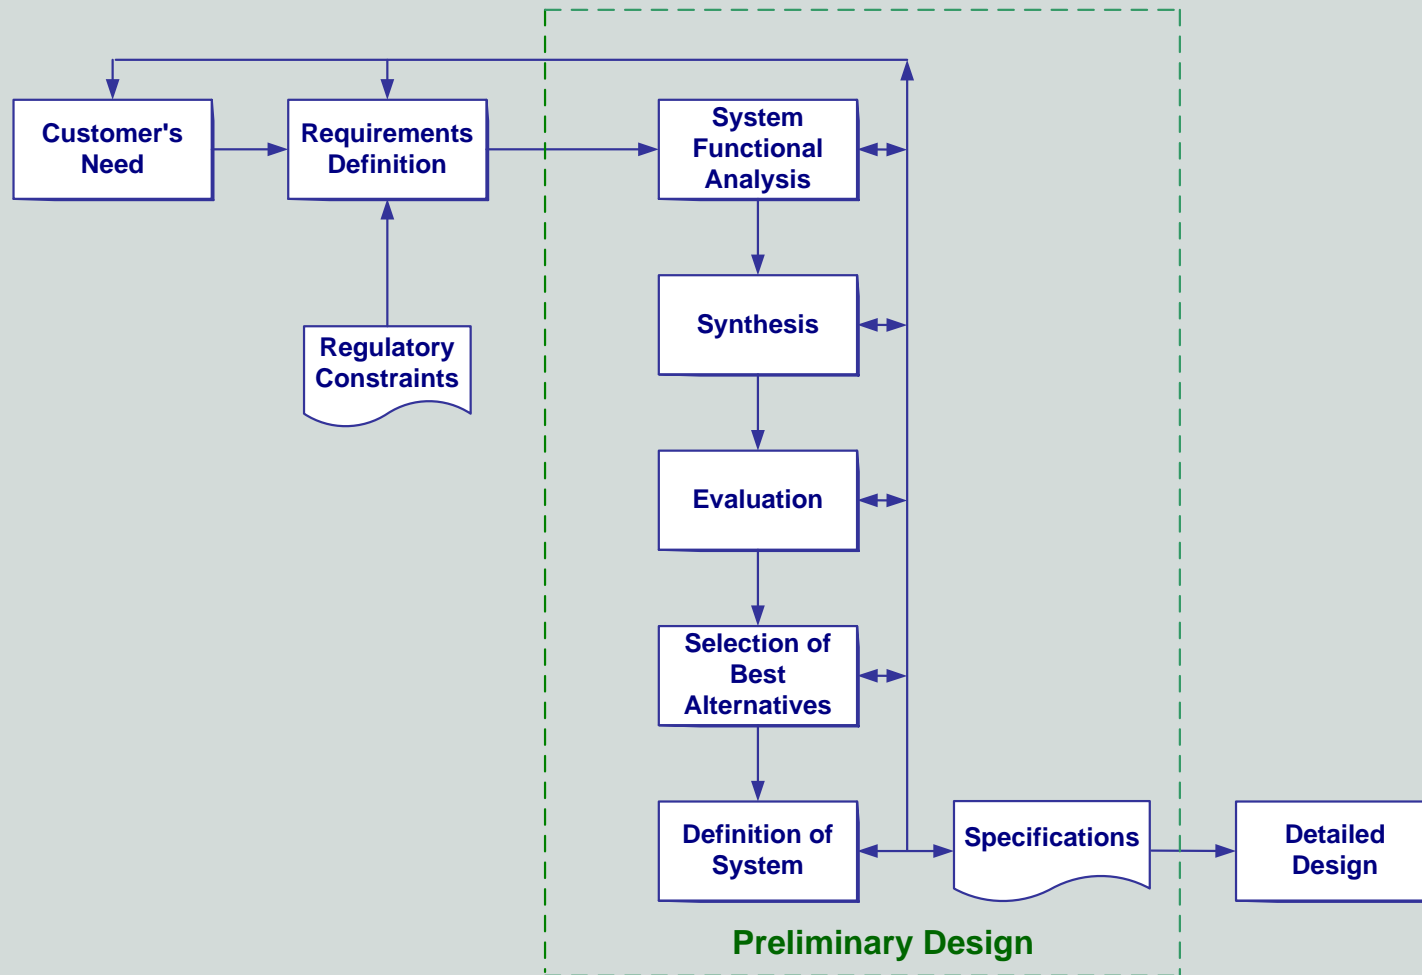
Customer's Need

Requirements Definition

Regulatory Constraints

System Functional Analysis

Synthesis

Evaluation

Selection of Best Alternatives

Definition of System

Specifications

Detailed Design

Preliminary Design